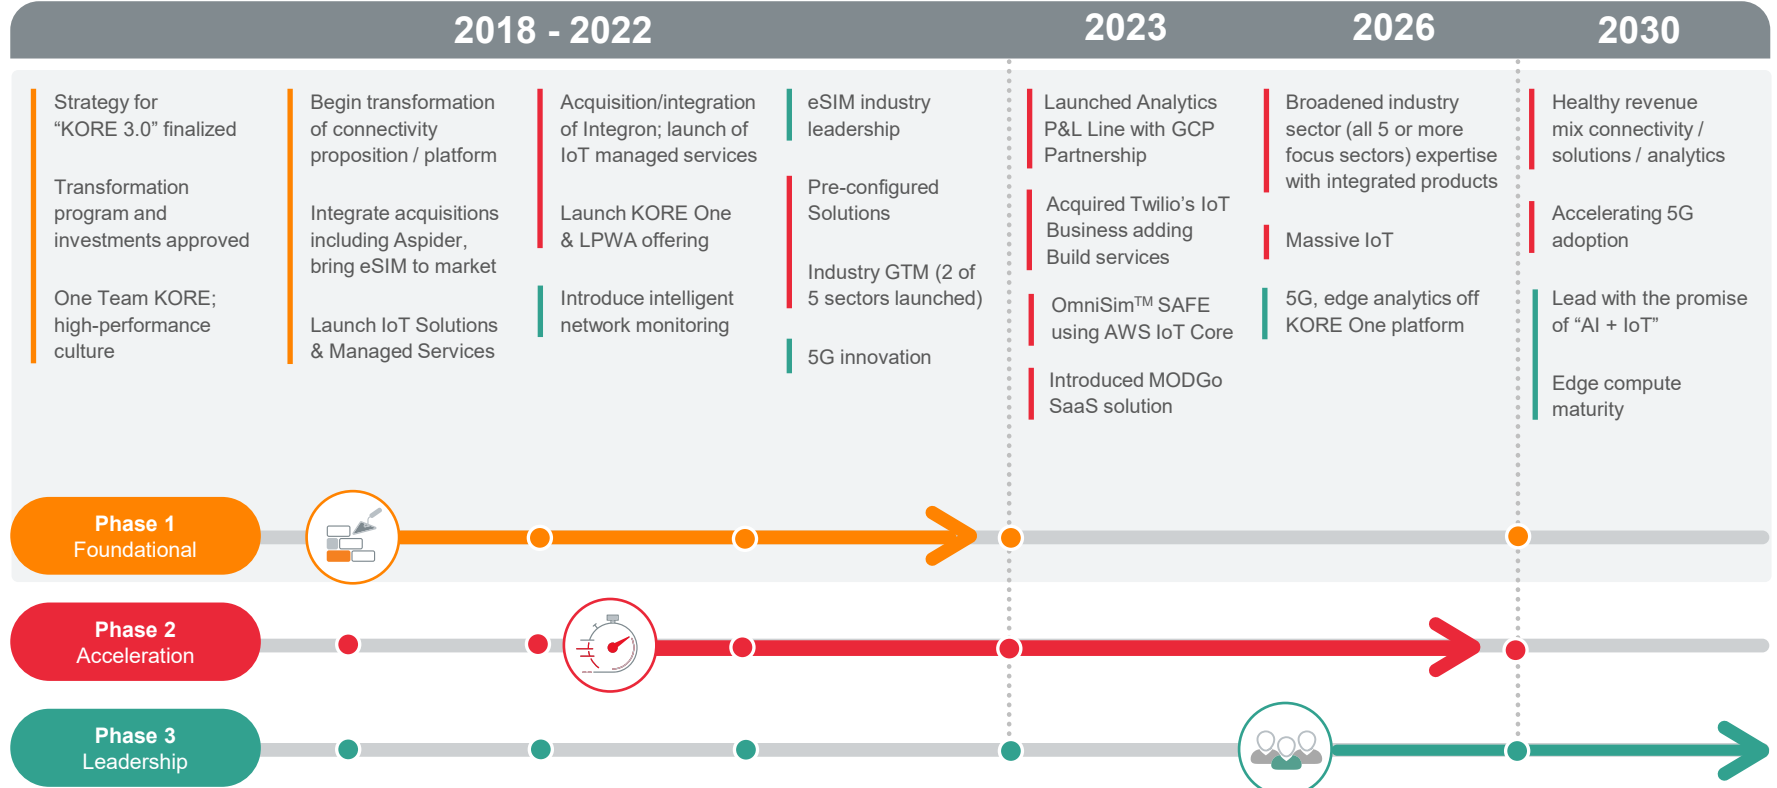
2018 - 2022

2023

2026

2030

Strategy for “KORE 3.0” finalized

Transformation program and investments approved

One Team KORE; high-performance culture

Begin transformation of connectivity proposition / platform

Integrate acquisitions including Aspider, bring eSIM to market

Launch IoT Solutions & Managed Services

Acquisition/integration of Integron; launch of IoT managed services

Launch KORE One & LPWA offering

Introduce intelligent network monitoring

eSIM industry leadership

Pre-configured Solutions

Industry GTM (2 of 5 sectors launched)

5G innovation

Launched Analytics P&L Line with GCP Partnership

Acquired Twilio’s IoT Business adding Build services

OmniSim™ SAFE using AWS IoT Core

Introduced MODGo SaaS solution

Broadened industry sector (all 5 or more focus sectors) expertise with integrated products

Massive IoT

5G, edge analytics off KORE One platform

Healthy revenue mix connectivity / solutions / analytics

Accelerating 5G adoption

Lead with the promise of “AI + IoT”

Edge compute maturity

Phase 1
Foundational

Phase 2
Acceleration

Phase 3
Leadership